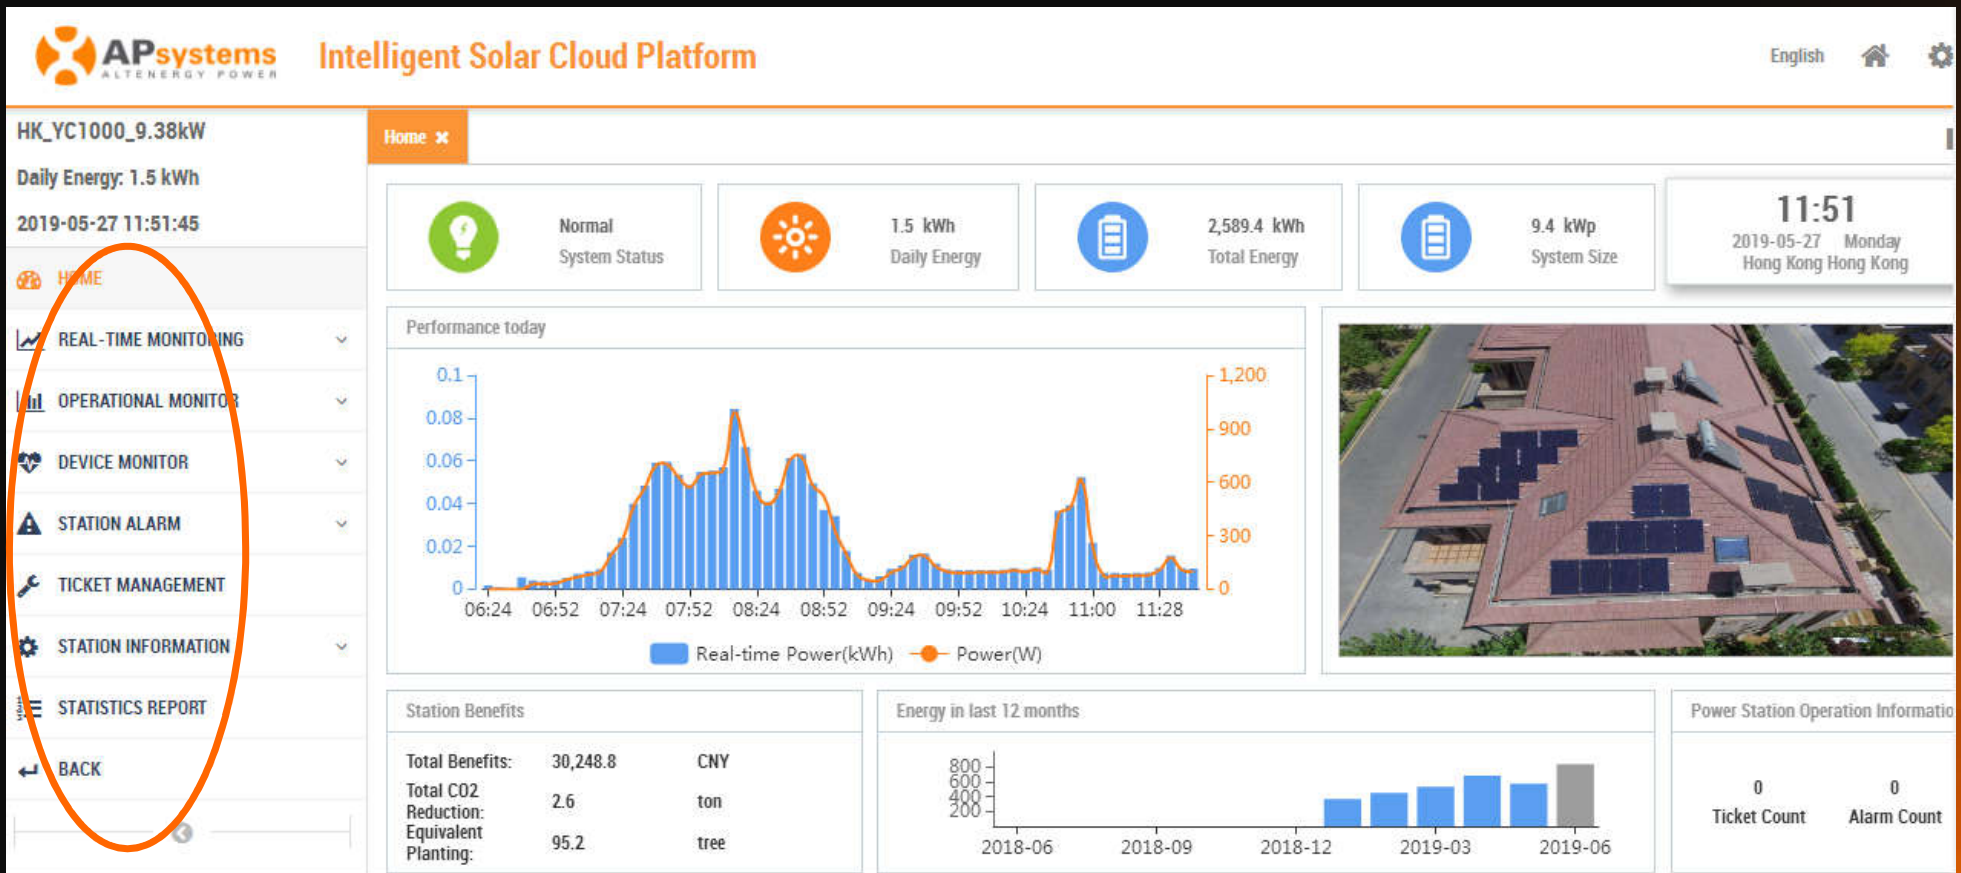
APsystems
ALTENERGY POWER
Intelligent Solar Cloud Platform
English

HK_YC1000_9.38kW
Daily Energy: 1.5 kWh
2019-05-27 11:51:45

HOME
REAL-TIME MONITORING
OPERATIONAL MONITOR
DEVICE MONITOR
STATION ALARM
TICKET MANAGEMENT
STATION INFORMATION
STATISTICS REPORT
BACK

Home

Normal
System Status

1.5 kWh
Daily Energy

2,589.4 kWh
Total Energy

9.4 kWp
System Size

11:51
2019-05-27 Monday
Hong Kong Hong Kong

Performance today
0.1
0.08
0.06
0.04
0.02
0
1,200
900
600
300
0
06:24 06:52 07:24 07:52 08:24 08:52 09:24 09:52 10:24 11:00 11:28
Real-time Power(kWh) Power(W)

Station Benefits
| Total Benefits: | 30,248.8 | CNY |
|---|---|---|
| Total CO2 Reduction: | 2.6 | ton |
| Equivalent Planting: | 95.2 | tree |

Energy in last 12 months
800
600
400
200
2018-06 2018-09 2018-12 2019-03 2019-06

Power Station Operation Informatio
0 Ticket Count
0 Alarm Count